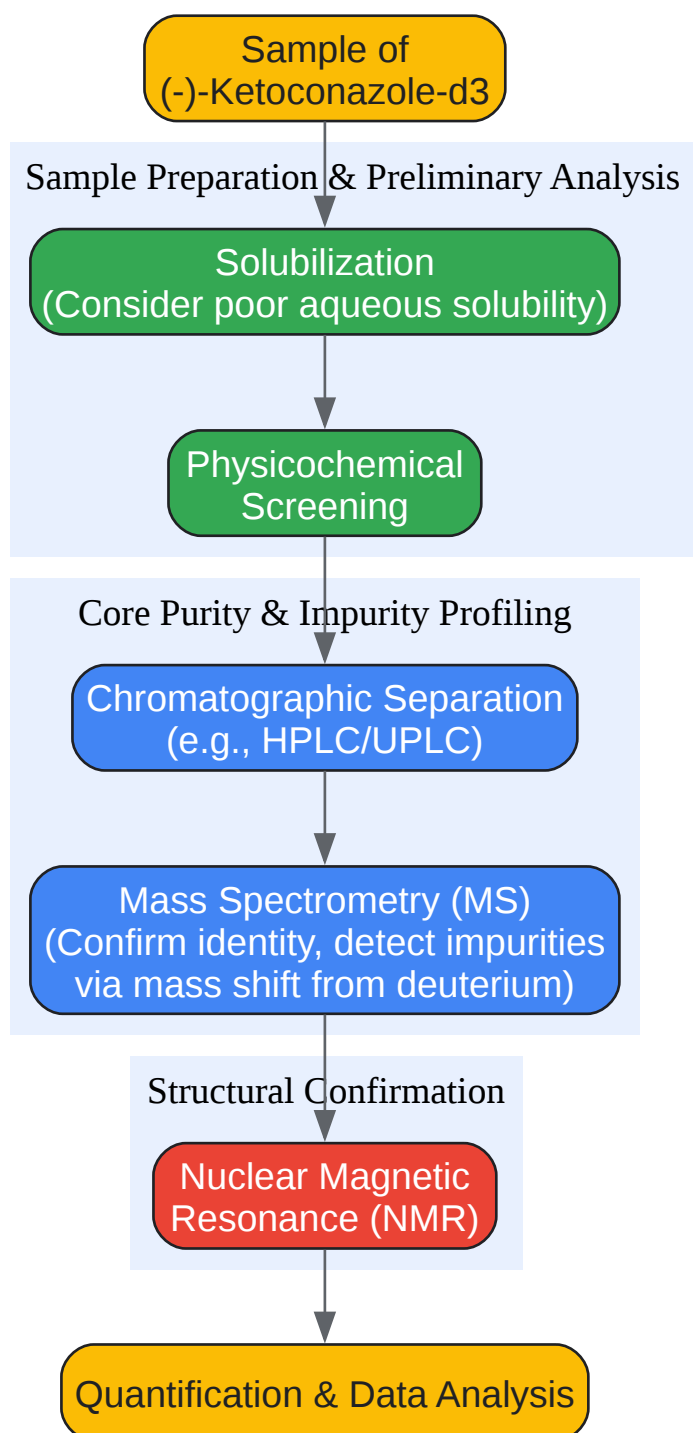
Sample of
(-)-Ketoconazole-d3

Sample Preparation & Preliminary Analysis

Solubilization
(Consider poor aqueous solubility)

Physicochemical
Screening

Core Purity & Impurity Profiling

Chromatographic Separation
(e.g., HPLC/UPLC)

Mass Spectrometry (MS)
(Confirm identity, detect impurities
via mass shift from deuterium)

Structural Confirmation

Nuclear Magnetic
Resonance (NMR)

Quantification & Data Analysis